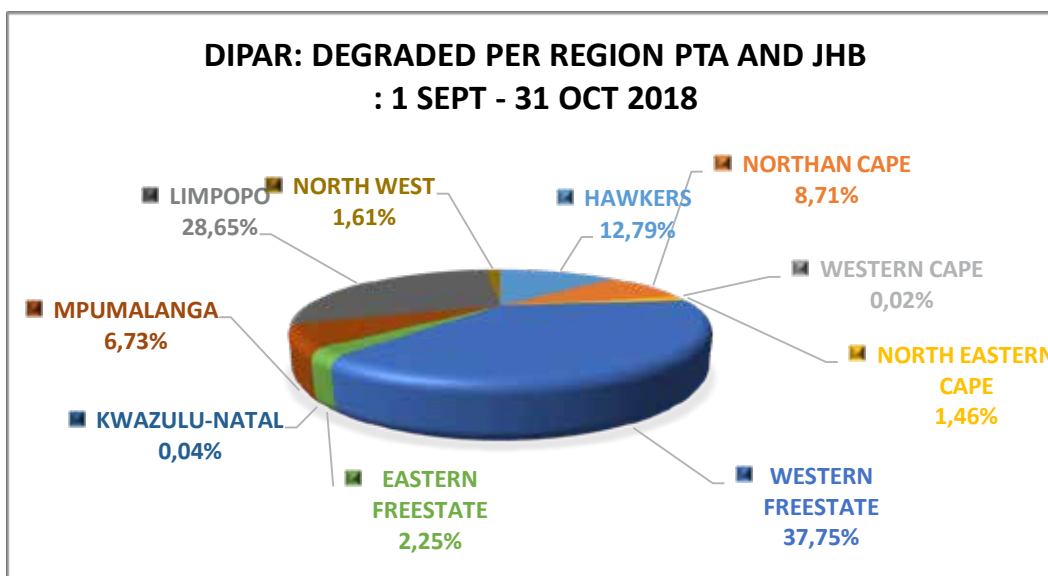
DIPAR: DEGRADED PER REGION PTA AND JHB
: 1 SEPT - 31 OCT 2018

LIMPOPO
28,65%

NORTH WEST
1,61%

HAWKERS
12,79%

NORTHAN CAPE
8,71%

WESTERN CAPE
0,02%

MPUMALANGA
6,73%

NORTH EASTERN CAPE
1,46%

KWAZULU-NATAL
0,04%

EASTERN FREESTATE
2,25%

WESTERN FREESTATE
37,75%